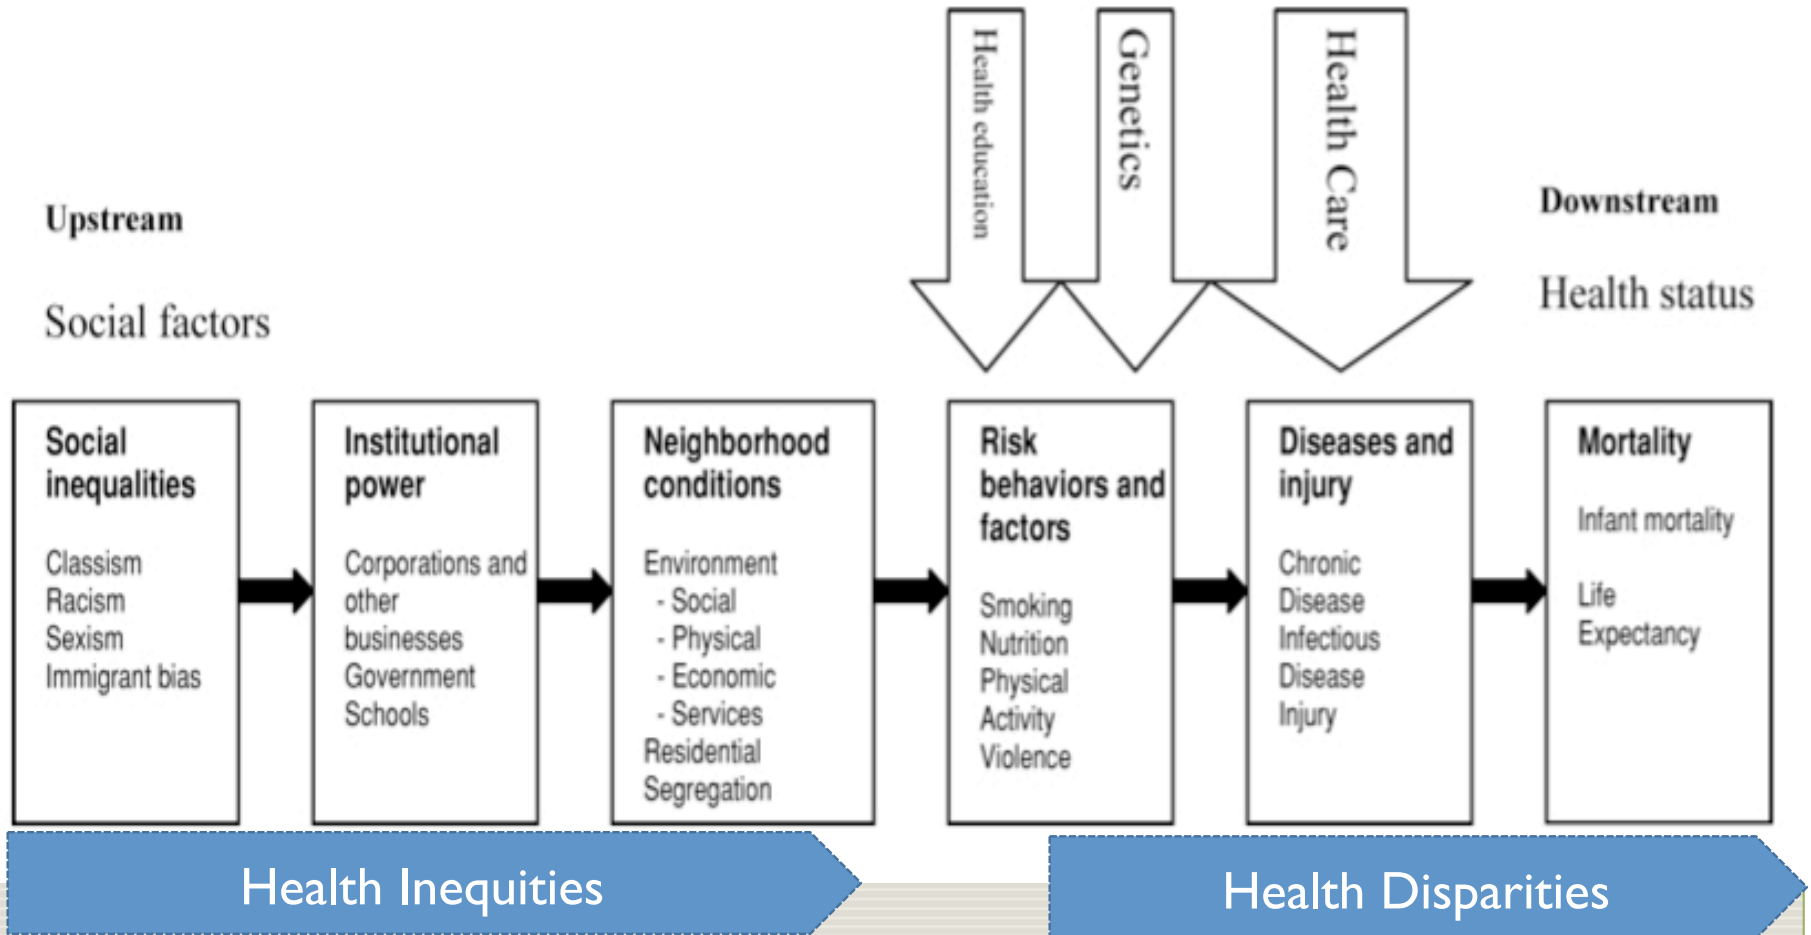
Health education

Genetics

Health Care

Upstream

Social factors

Downstream

Health status

Social inequalities

Classism
Racism
Sexism
Immigrant bias

Institutional power

Corporations and other businesses
Government
Schools

Neighborhood conditions

Environment
- Social
- Physical
- Economic
- Services
Residential Segregation

Risk behaviors and factors

Smoking
Nutrition
Physical Activity
Violence

Diseases and injury

Chronic Disease
Infectious Disease
Injury

Mortality

Infant mortality

Life Expectancy

Health Inequities

Health Disparities